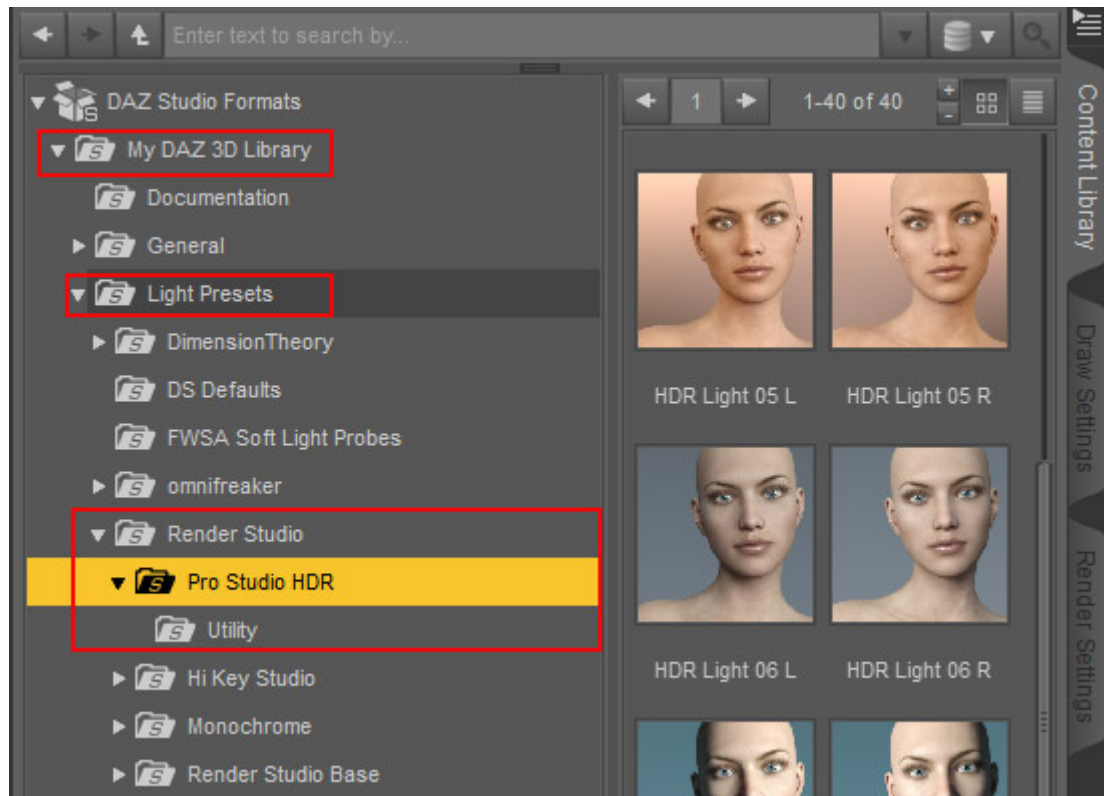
Enter text to search by...

DAZ Studio Formats
My DAZ 3D Library
Documentation
General
Light Presets
DimensionTheory
DS Defaults
FWSA Soft Light Probes
omnifreaker
Render Studio
Pro Studio HDR
Utility
Hi Key Studio
Monochrome
Render Studio Base

1
1-40 of 40

HDR Light 05 L
HDR Light 05 R
HDR Light 06 L
HDR Light 06 R

Content Library
Draw Settings
Render Settings